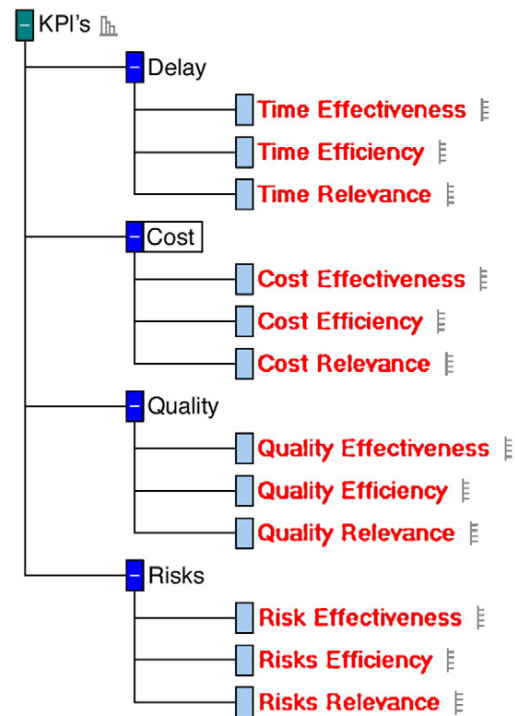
KPI's

Delay

Time Effectiveness

Time Efficiency

Time Relevance

Cost

Cost Effectiveness

Cost Efficiency

Cost Relevance

Quality

Quality Effectiveness

Quality Efficiency

Quality Relevance

Risks

Risk Effectiveness

Risks Efficiency

Risks Relevance